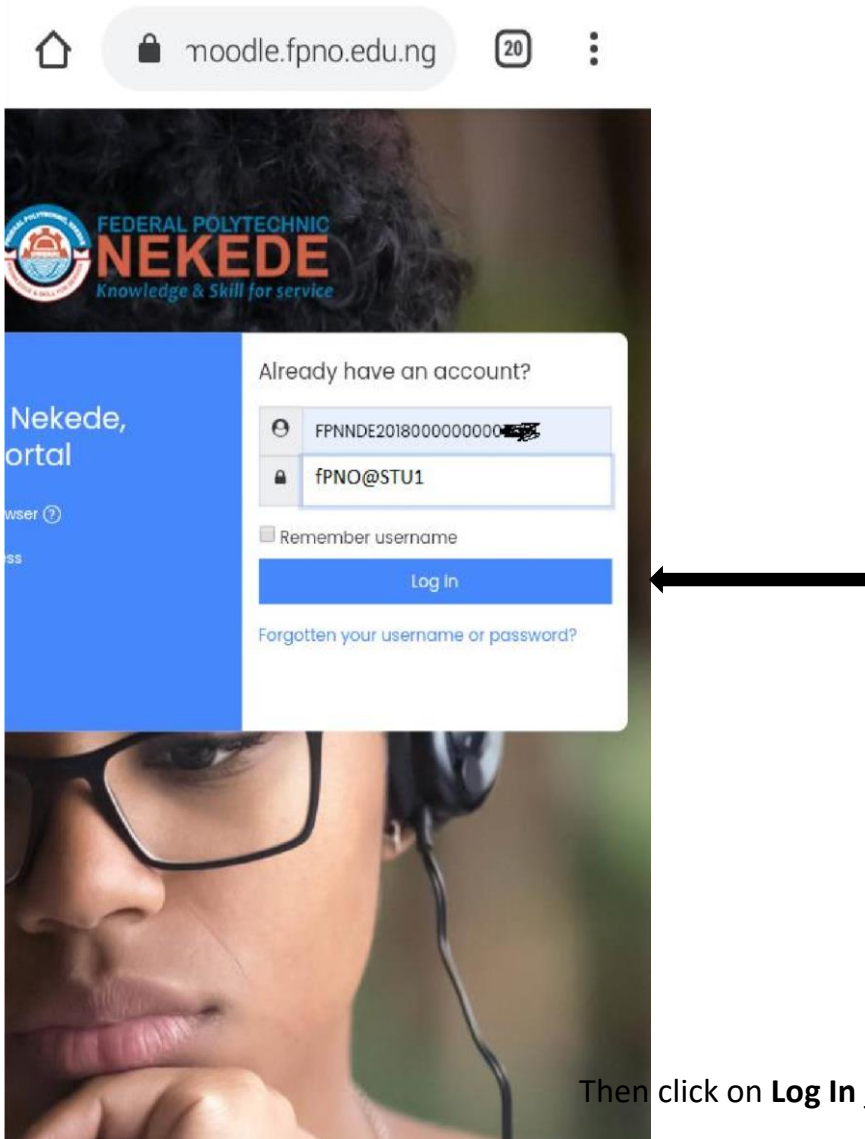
moodle.fpno.edu.ng 20

FEDERAL POLYTECHNIC
NEKEDE
Knowledge & Skill for service

Nekede,
ortal

wser
ss

Already have an account?

FPNNDE2018000000000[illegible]

fPNO@STU1

Remember username

Log In

Forgotten your username or password?

Then click on **Log In**